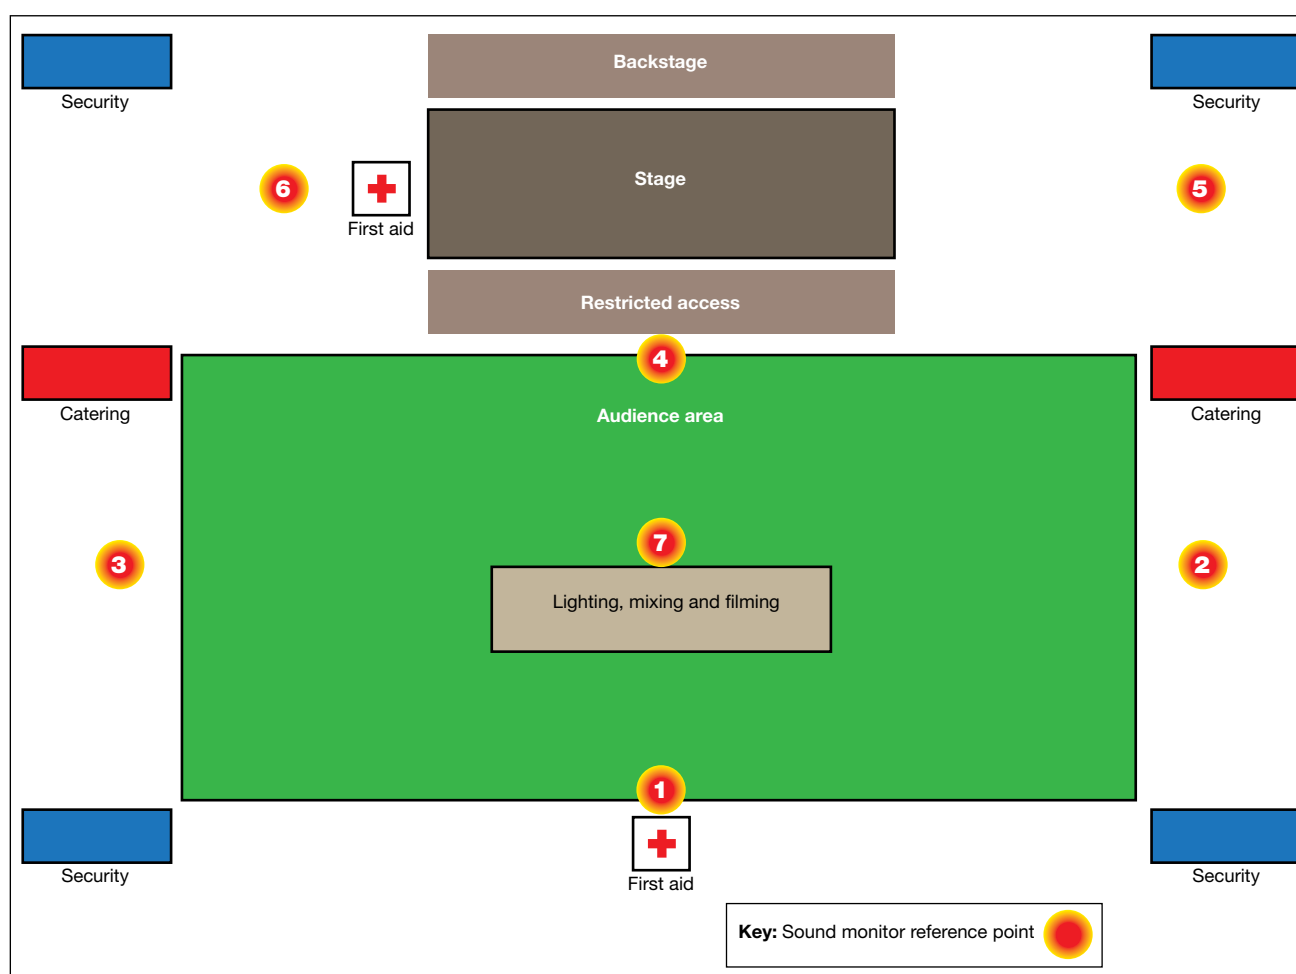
Security

Backstage

Security

6

First aid

Stage

5

Restricted access

4

Catering

Audience area

Catering

3

7

2

Lighting, mixing and filming

1

Security

First aid

Security

**Key:** Sound monitor reference point